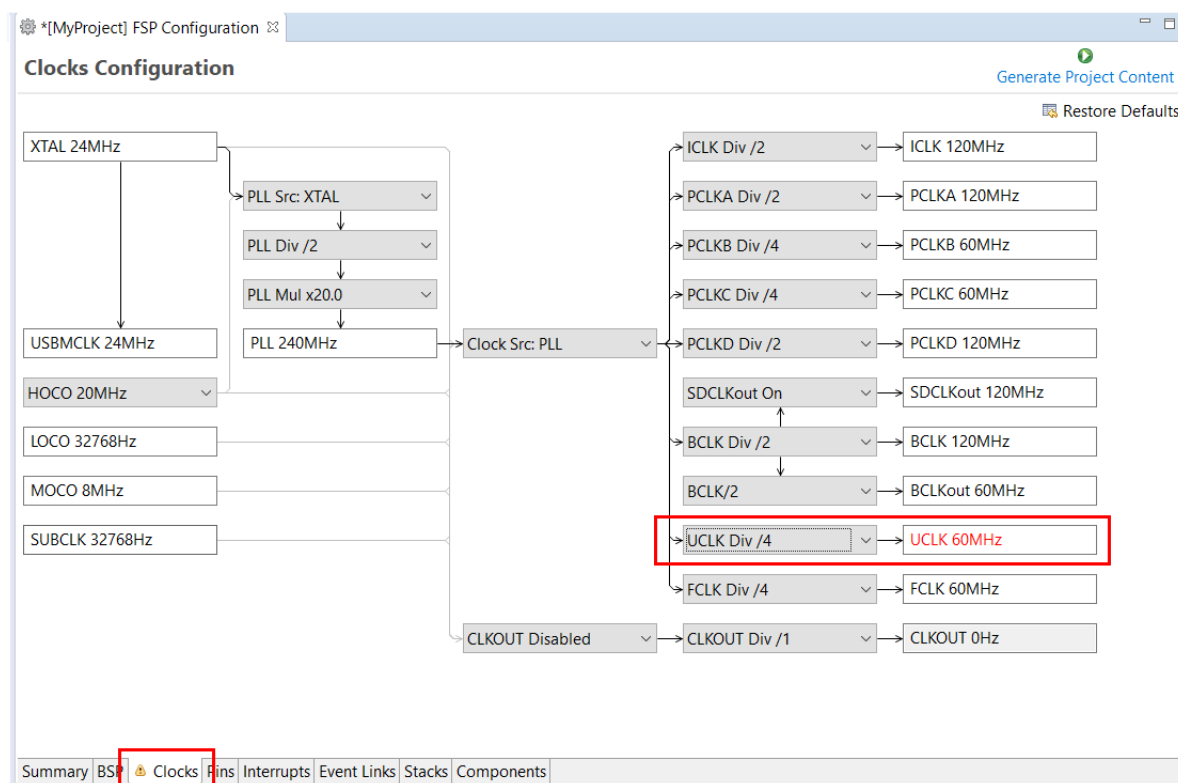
*[MyProject] FSP Configuration

Clocks Configuration

Generate Project Content

Restore Defaults

XTAL 24MHz

PLL Src: XTAL

PLL Div /2

PLL Mul x20.0

USBMCLK 24MHz

PLL 240MHz

Clock Src: PLL

HOCO 20MHz

LOCO 32768Hz

MOCO 8MHz

SUBCLK 32768Hz

CLKOUT Disabled

ICLK Div /2

ICLK 120MHz

PCLKA Div /2

PCLKA 120MHz

PCLKB Div /4

PCLKB 60MHz

PCLKC Div /4

PCLKC 60MHz

PCLKD Div /2

PCLKD 120MHz

SDCLKout On

SDCLKout 120MHz

BCLK Div /2

BCLK 120MHz

BCLK/2

BCLKout 60MHz

UCLK Div /4

UCLK 60MHz

FCLK Div /4

FCLK 60MHz

CLKOUT Div /1

CLKOUT 0Hz

Summary BSP Clocks Pins Interrupts Event Links Stacks Components